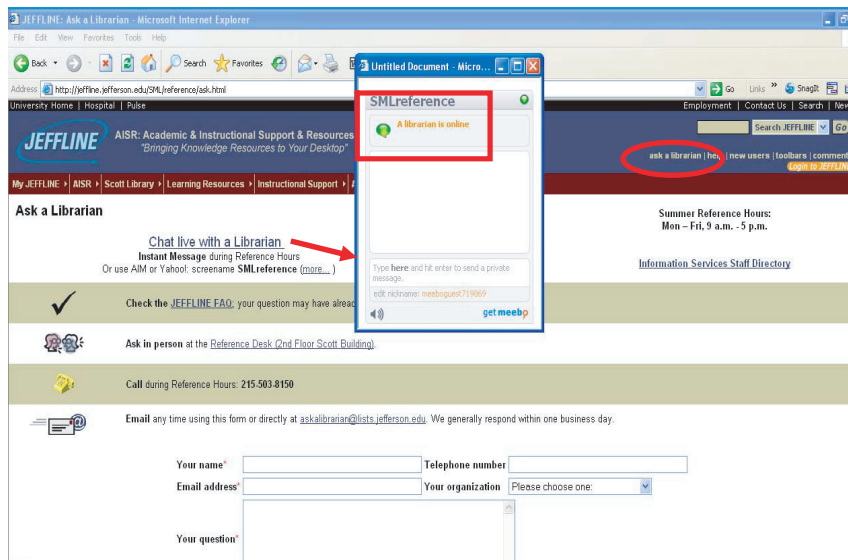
JEFFLINE: Ask a Librarian - Microsoft Internet Explorer

File Edit View Favorites Tools Help

Back Search Favorites

Address http://jeffline.jefferson.edu/SML/reference/ask.html Go Links SnagIt

University Home | Hospital | Pulse

Employment | Contact Us | Search | New

JEFFLINE

AISR: Academic & Instructional Support & Resources
"Bringing Knowledge Resources to Your Desktop"

Search JEFFLINE Go

ask a librarian | help | new users | toolbars | comment
Login to JEFFLINE

My JEFFLINE AISR Scott Library Learning Resources Instructional Support

Untitled Document - Micro...

SMLreference

A librarian is online

Type here and hit enter to send a private message.

edit nickname: meeboguest719669

get meebo

Ask a Librarian

Chat live with a Librarian
Instant Message during Reference Hours
Or use AIM or Yahoo!: screename SMLreference (more...)

Summer Reference Hours:
Mon – Fri, 9 a.m. - 5 p.m.

Information Services Staff Directory

Check the JEFFLINE FAQ; your question may have alrea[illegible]

Ask in person at the Reference Desk (2nd Floor Scott Building).

Call during Reference Hours: 215-503-8150

Email any time using this form or directly at askalibrarian@lists.jefferson.edu. We generally respond within one business day.

Your name*

Telephone number

Email address*

Your organization Please choose one:

Your question*